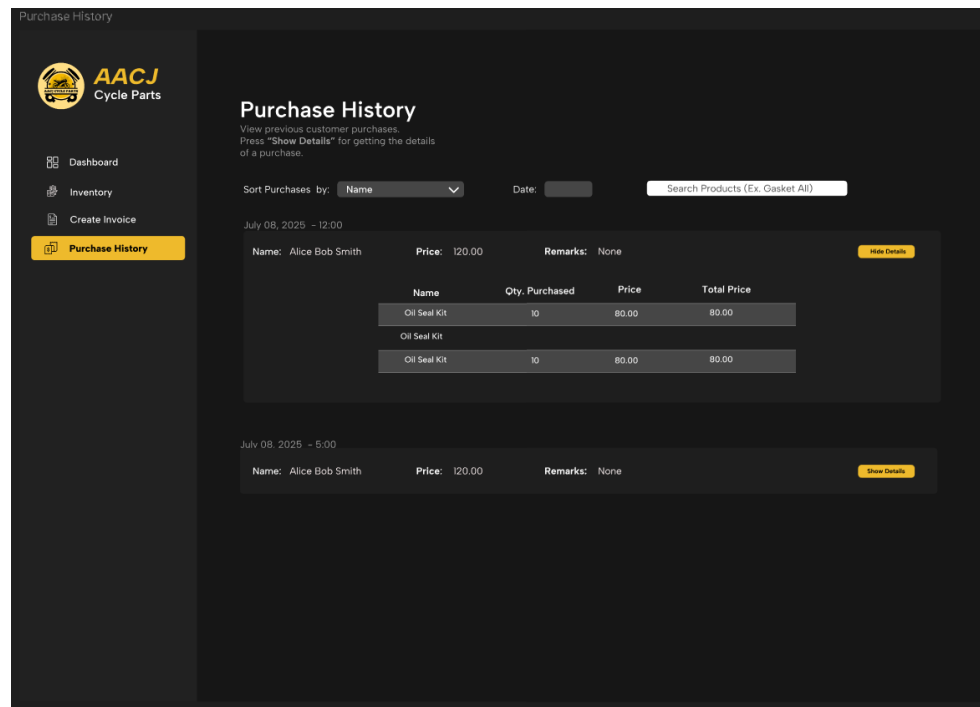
Purchase History

AACJ
Cycle Parts

Dashboard
Inventory
Create Invoice
Purchase History

Purchase History
View previous customer purchases.
Press **"Show Details"** for getting the details of a purchase.

Sort Purchases by: Name
Date:
Search Products (Ex. Gasket All)

July 08, 2025 - 12:00

Name: Alice Bob Smith
Price: 120.00
Remarks: None
Hide Details

| Name | Qty. Purchased | Price | Total Price |
|---|---|---|---|
| Oil Seal Kit | 10 | 80.00 | 80.00 |
| Oil Seal Kit | | | |
| Oil Seal Kit | 10 | 80.00 | 80.00 |

July 08, 2025 - 5:00

Name: Alice Bob Smith
Price: 120.00
Remarks: None
Show Details